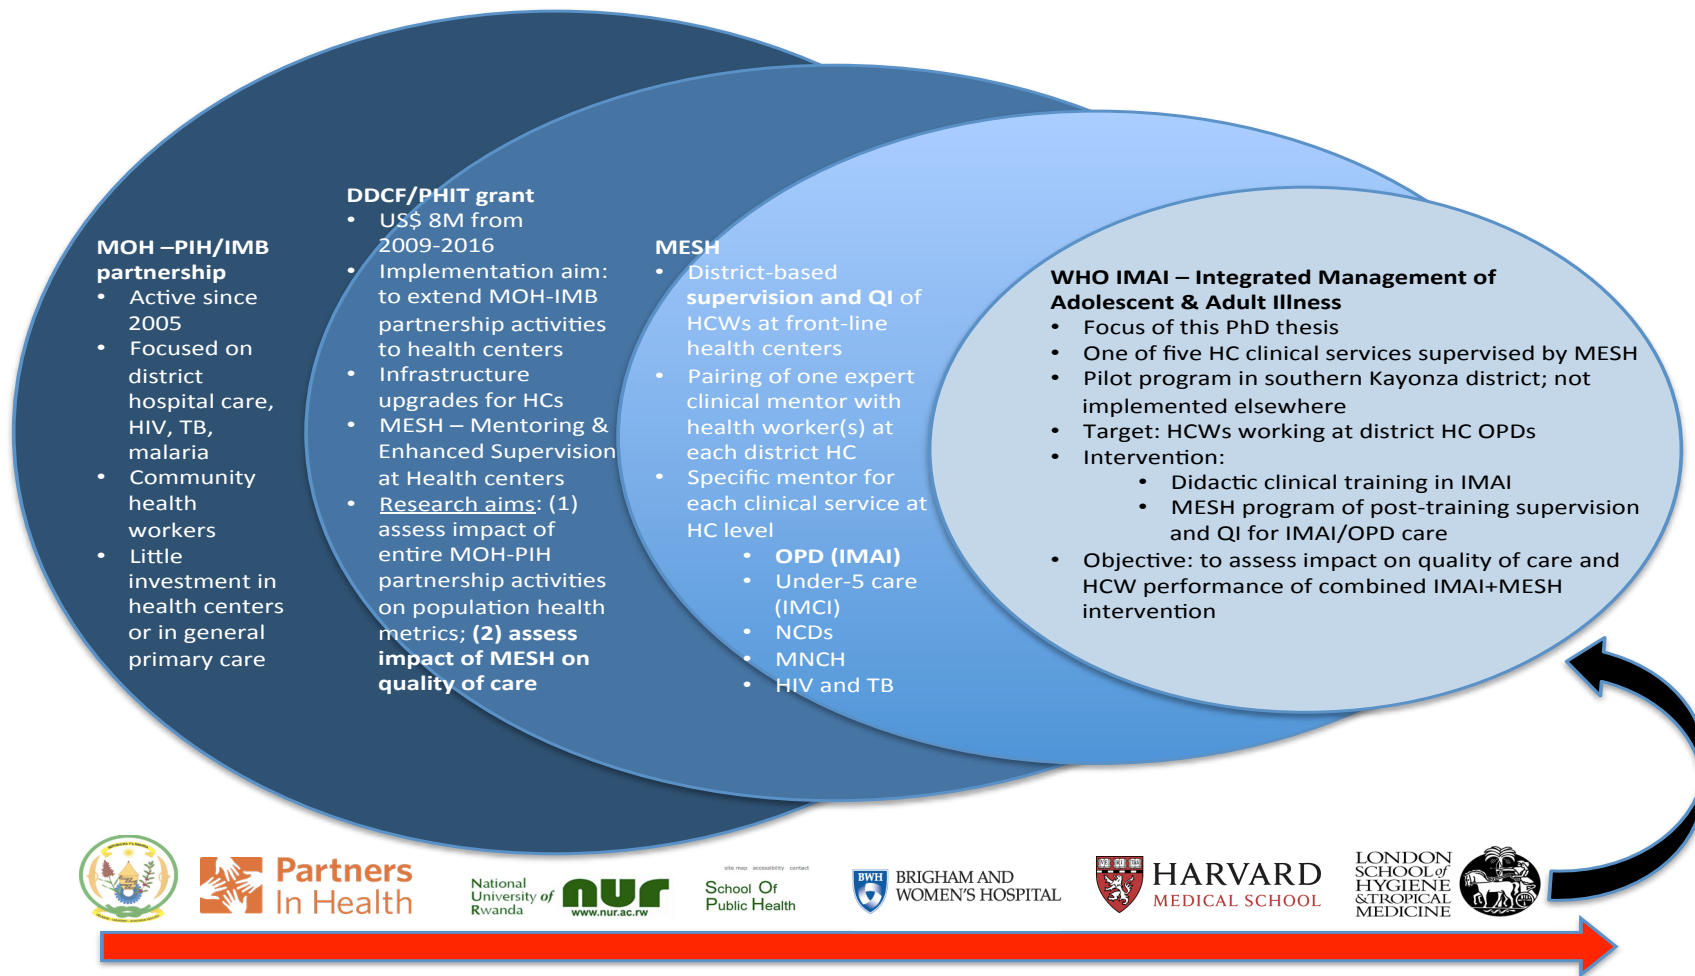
MOH –PIH/IMB partnership
- Active since 2005
- Focused on district hospital care, HIV, TB, malaria
- Community health workers
- Little investment in health centers or in general primary care

DDCF/PHIT grant
- US$ 8M from 2009-2016
- Implementation aim: to extend MOH-IMB partnership activities to health centers
- Infrastructure upgrades for HCs
- MESH – Mentoring & Enhanced Supervision at Health centers
- Research aims: (1) assess impact of entire MOH-PIH partnership activities on population health metrics; (2) assess impact of MESH on quality of care

MESH
- District-based supervision and QI of HCWs at front-line health centers
- Pairing of one expert clinical mentor with health worker(s) at each district HC
- Specific mentor for each clinical service at HC level
  - OPD (IMAI)
  - Under-5 care (IMCI)
  - NCDs
  - MNCH
  - HIV and TB

WHO IMAI – Integrated Management of Adolescent & Adult Illness
- Focus of this PhD thesis
- One of five HC clinical services supervised by MESH
- Pilot program in southern Kayonza district; not implemented elsewhere
- Target: HCWs working at district HC OPDs
- Intervention:
  - Didactic clinical training in IMAI
  - MESH program of post-training supervision and QI for IMAI/OPD care
- Objective: to assess impact on quality of care and HCW performance of combined IMAI+MESH intervention

Partners In Health

National University of Rwanda nur www.nur.ac.rw

site map accessibility contact
School Of Public Health

BWH BRIGHAM AND WOMEN'S HOSPITAL

HARVARD MEDICAL SCHOOL

LONDON SCHOOL of HYGIENE &TROPICAL MEDICINE